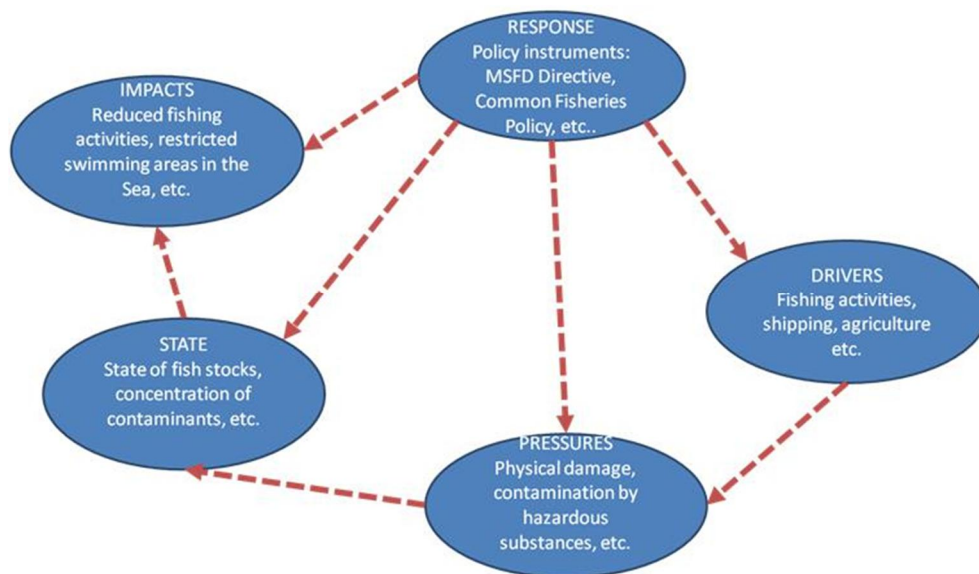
RESPONSE
Policy instruments:
MSFD Directive,
Common Fisheries
Policy, etc..

IMPACTS
Reduced fishing activities, restricted swimming areas in the Sea, etc.

DRIVERS
Fishing activities, shipping, agriculture etc.

STATE
State of fish stocks, concentration of contaminants, etc.

PRESSURES
Physical damage, contamination by hazardous substances, etc.